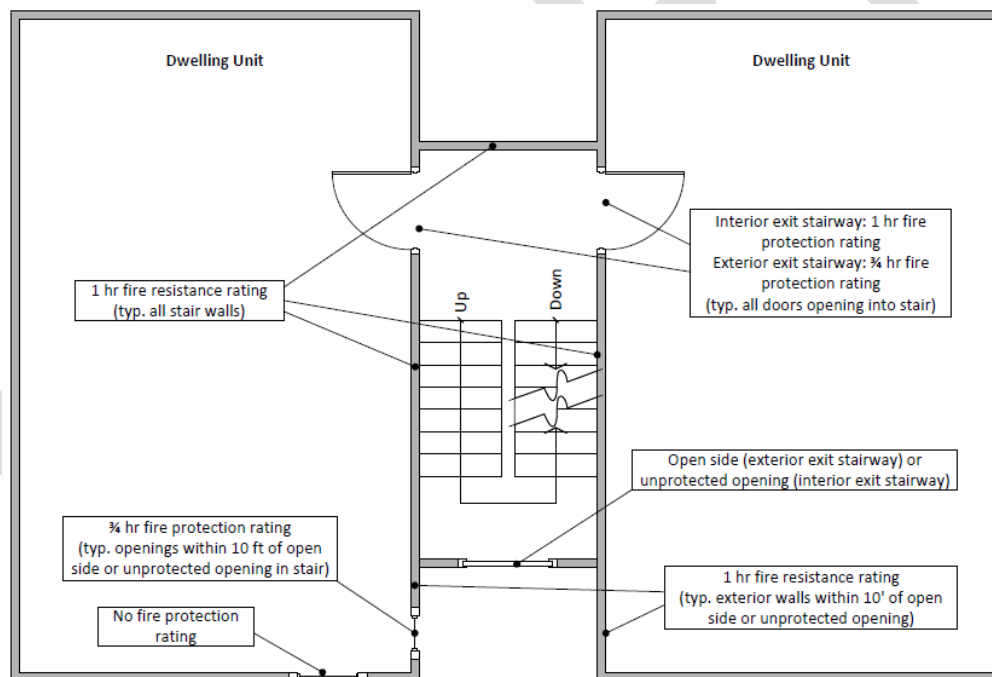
Dwelling Unit

Dwelling Unit

Interior exit stairway: 1 hr fire protection rating
Exterior exit stairway: ¾ hr fire protection rating
(typ. all doors opening into stair)

1 hr fire resistance rating
(typ. all stair walls)

Up

Down

Open side (exterior exit stairway) or unprotected opening (interior exit stairway)

¾ hr fire protection rating
(typ. openings within 10 ft of open side or unprotected opening in stair)

1 hr fire resistance rating
(typ. exterior walls within 10' of open side or unprotected opening)

No fire protection rating